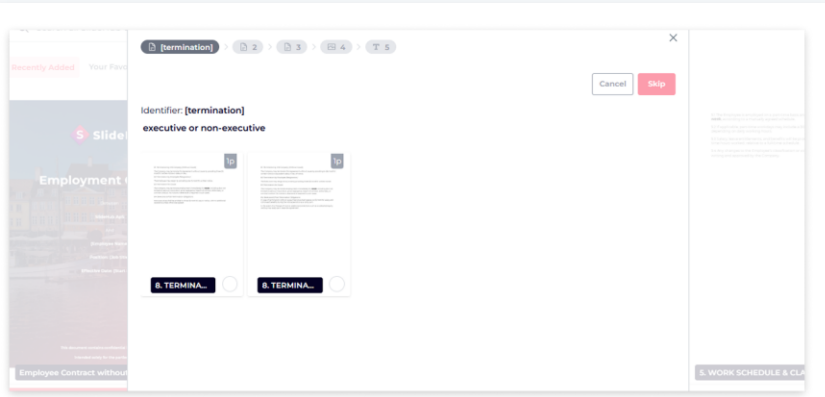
[termination] 2 3 4 5

Cancel Skip

Identifier: [termination]

executive or non-executive

1p

8. TERMINA...

1p

8. TERMINA...

Recently Added Your Fav

S Slide

Employment

Employee Contract without

5. WORK SCHEDULE & CL